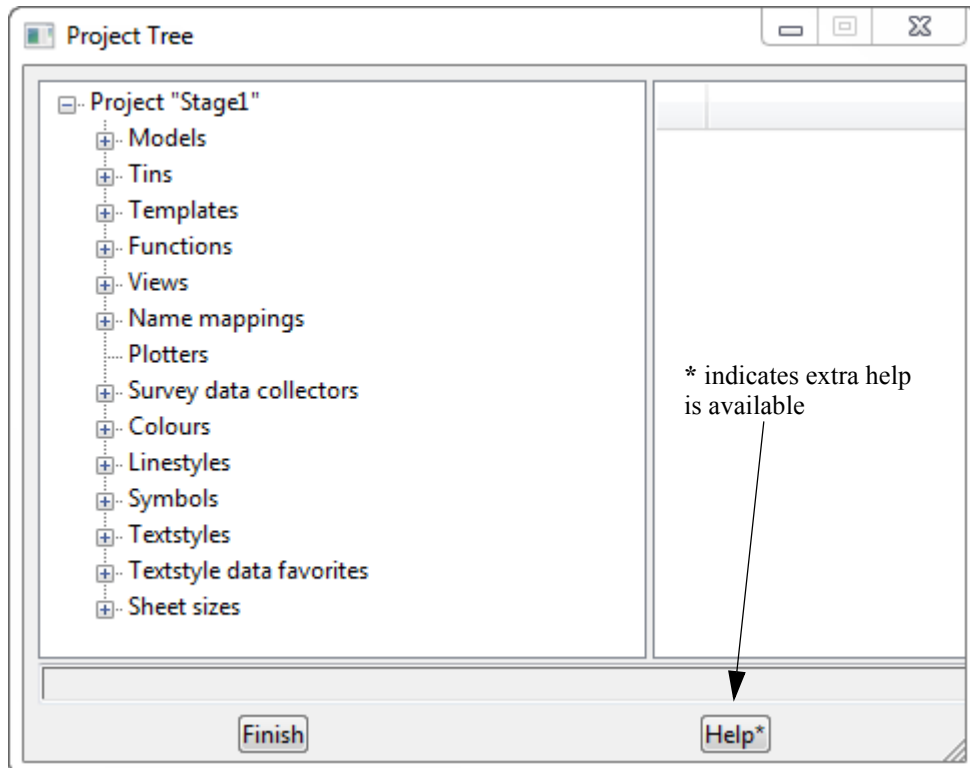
Project Tree

Project "Stage1"
Models
Tins
Templates
Functions
Views
Name mappings
Plotters
Survey data collectors
Colours
Linestyles
Symbols
Textstyles
Textstyle data favorites
Sheet sizes

* indicates extra help is available

Finish

Help*